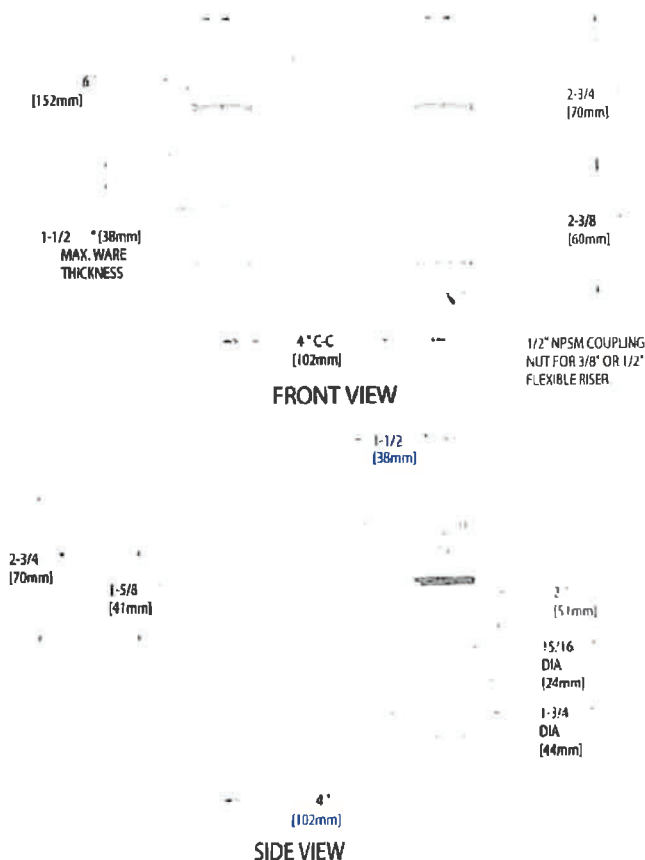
6"
[152mm]

2-3/4
[70mm]

2-3/8
[60mm]

1-1/2" [38mm]
MAX. WARE
THICKNESS

4" C-C
[102mm]

1/2" NPSM COUPLING NUT FOR 3/8" OR 1/2" FLEXIBLE RISER

FRONT VIEW

1-1/2
[38mm]

2-3/4
[70mm]

1-5/8
[41mm]

2"
[51mm]

15/16
DIA
[24mm]

1-3/4
DIA
[44mm]

4"
[102mm]

SIDE VIEW